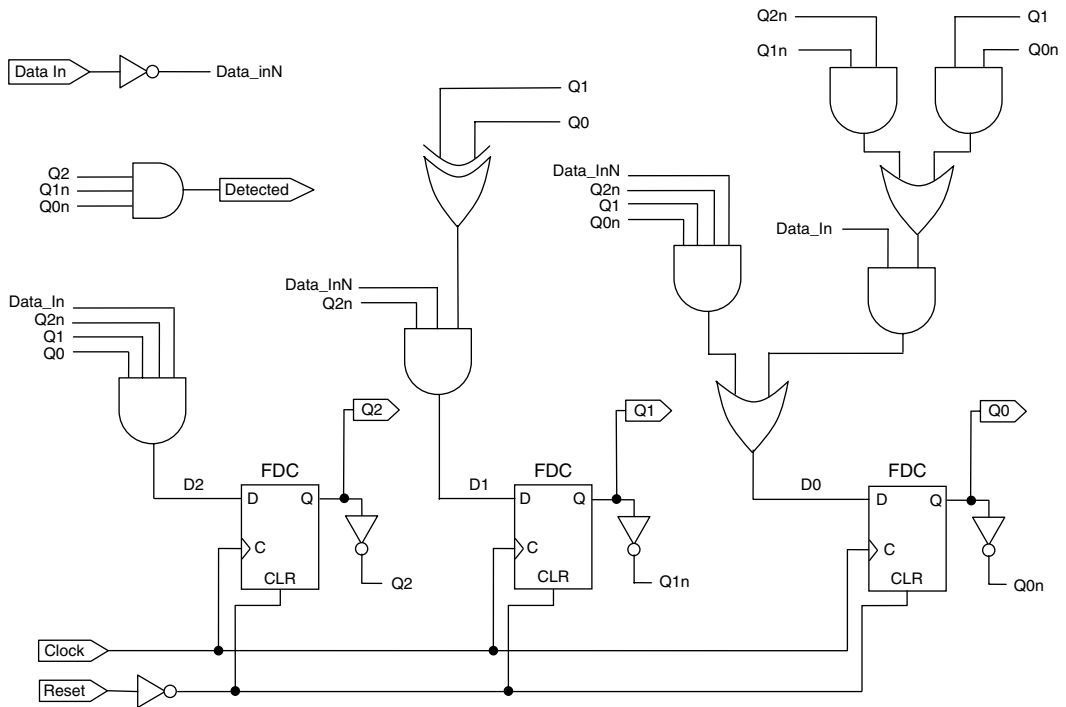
Data In
Data_inN

Q2
Q1n
Q0n
Detected

Data_In
Q2n
Q1
Q0

Q1
Q0

Data_InN
Q2n

Q2n
Q1n
Q1
Q0n

Data_InN
Q2n
Q1
Q0n

Data_In

FDC
D2
D
Q
C
CLR
Q2
Q2

FDC
D1
D
Q
C
CLR
Q1
Q1n

FDC
D0
D
Q
C
CLR
Q0
Q0n

Clock
Reset